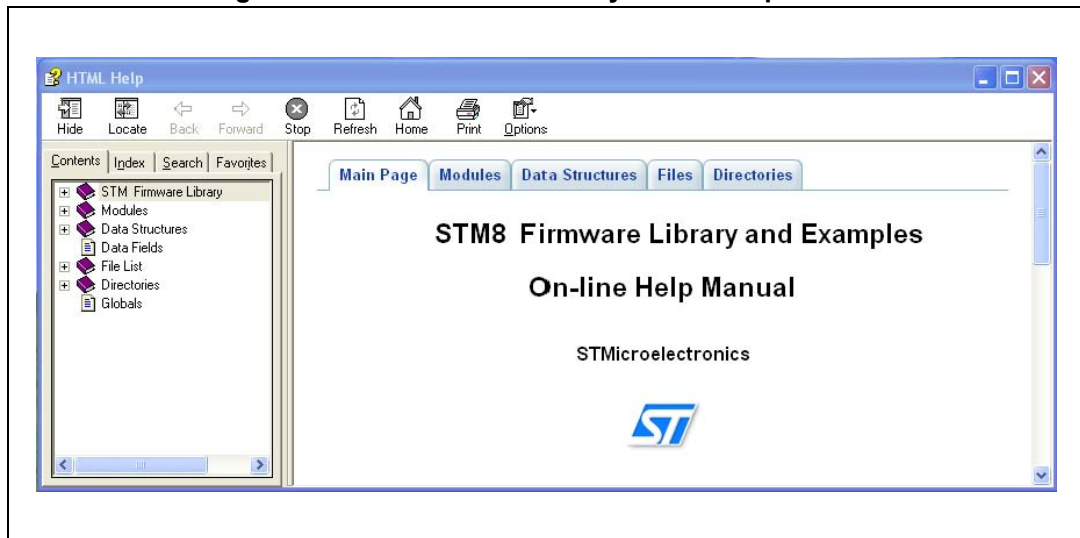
HTML Help

Hide Locate Back Forward Stop Refresh Home Print Options

Contents | Index | Search | Favorites

STM Firmware Library
Modules
Data Structures
Data Fields
File List
Directories
Globals

Main Page | Modules | Data Structures | Files | Directories

STM8 Firmware Library and Examples

On-line Help Manual

STMicroelectronics

ST